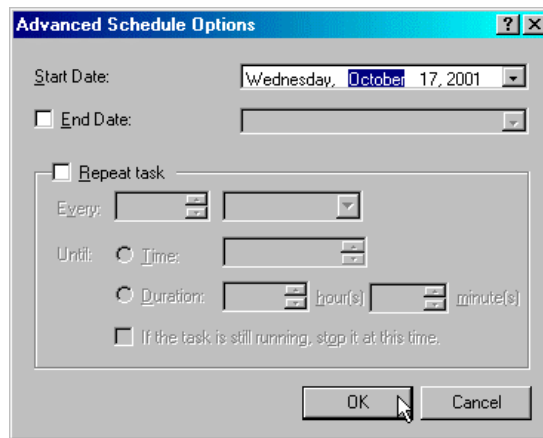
Advanced Schedule Options

?

Start Date: Wednesday, October 17, 2001

End Date:

Repeat task

Every:

Until: Time:

Duration: hour(s) minute(s)

If the task is still running, stop it at this time.

OK

Cancel